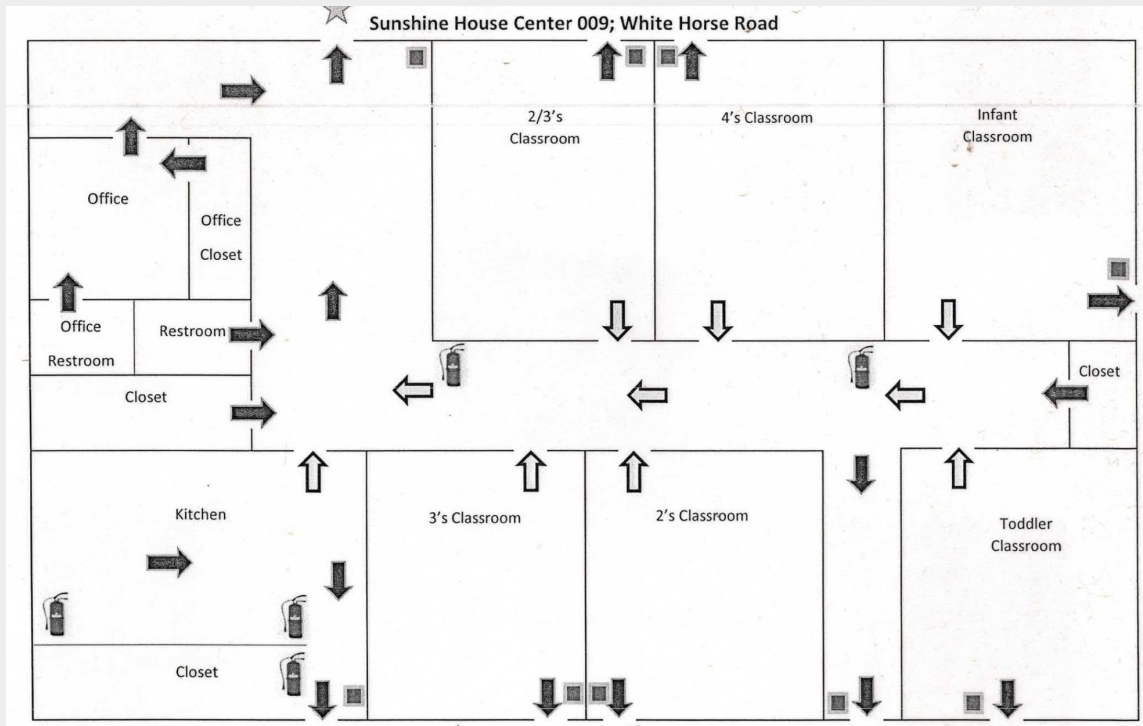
Sunshine House Center 009; White Horse Road

2/3's Classroom

4's Classroom

Infant Classroom

Office

Office Closet

Office Restroom

Restroom

Closet

Closet

Kitchen

3's Classroom

2's Classroom

Toddler Classroom

Closet